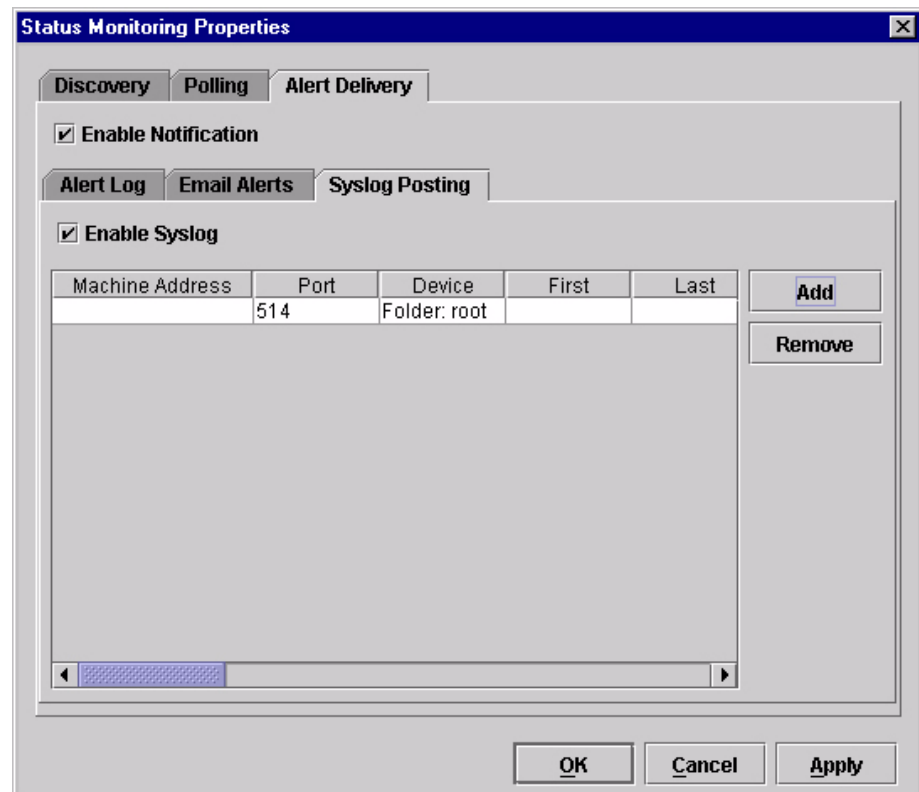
Status Monitoring Properties

Discovery | Polling | Alert Delivery

☑ Enable Notification

Alert Log | Email Alerts | Syslog Posting

☑ Enable Syslog

| Machine Address | Port | Device | First | Last |
|---|---|---|---|---|
| | 514 | Folder: root | | |

Add
Remove

OK Cancel Apply